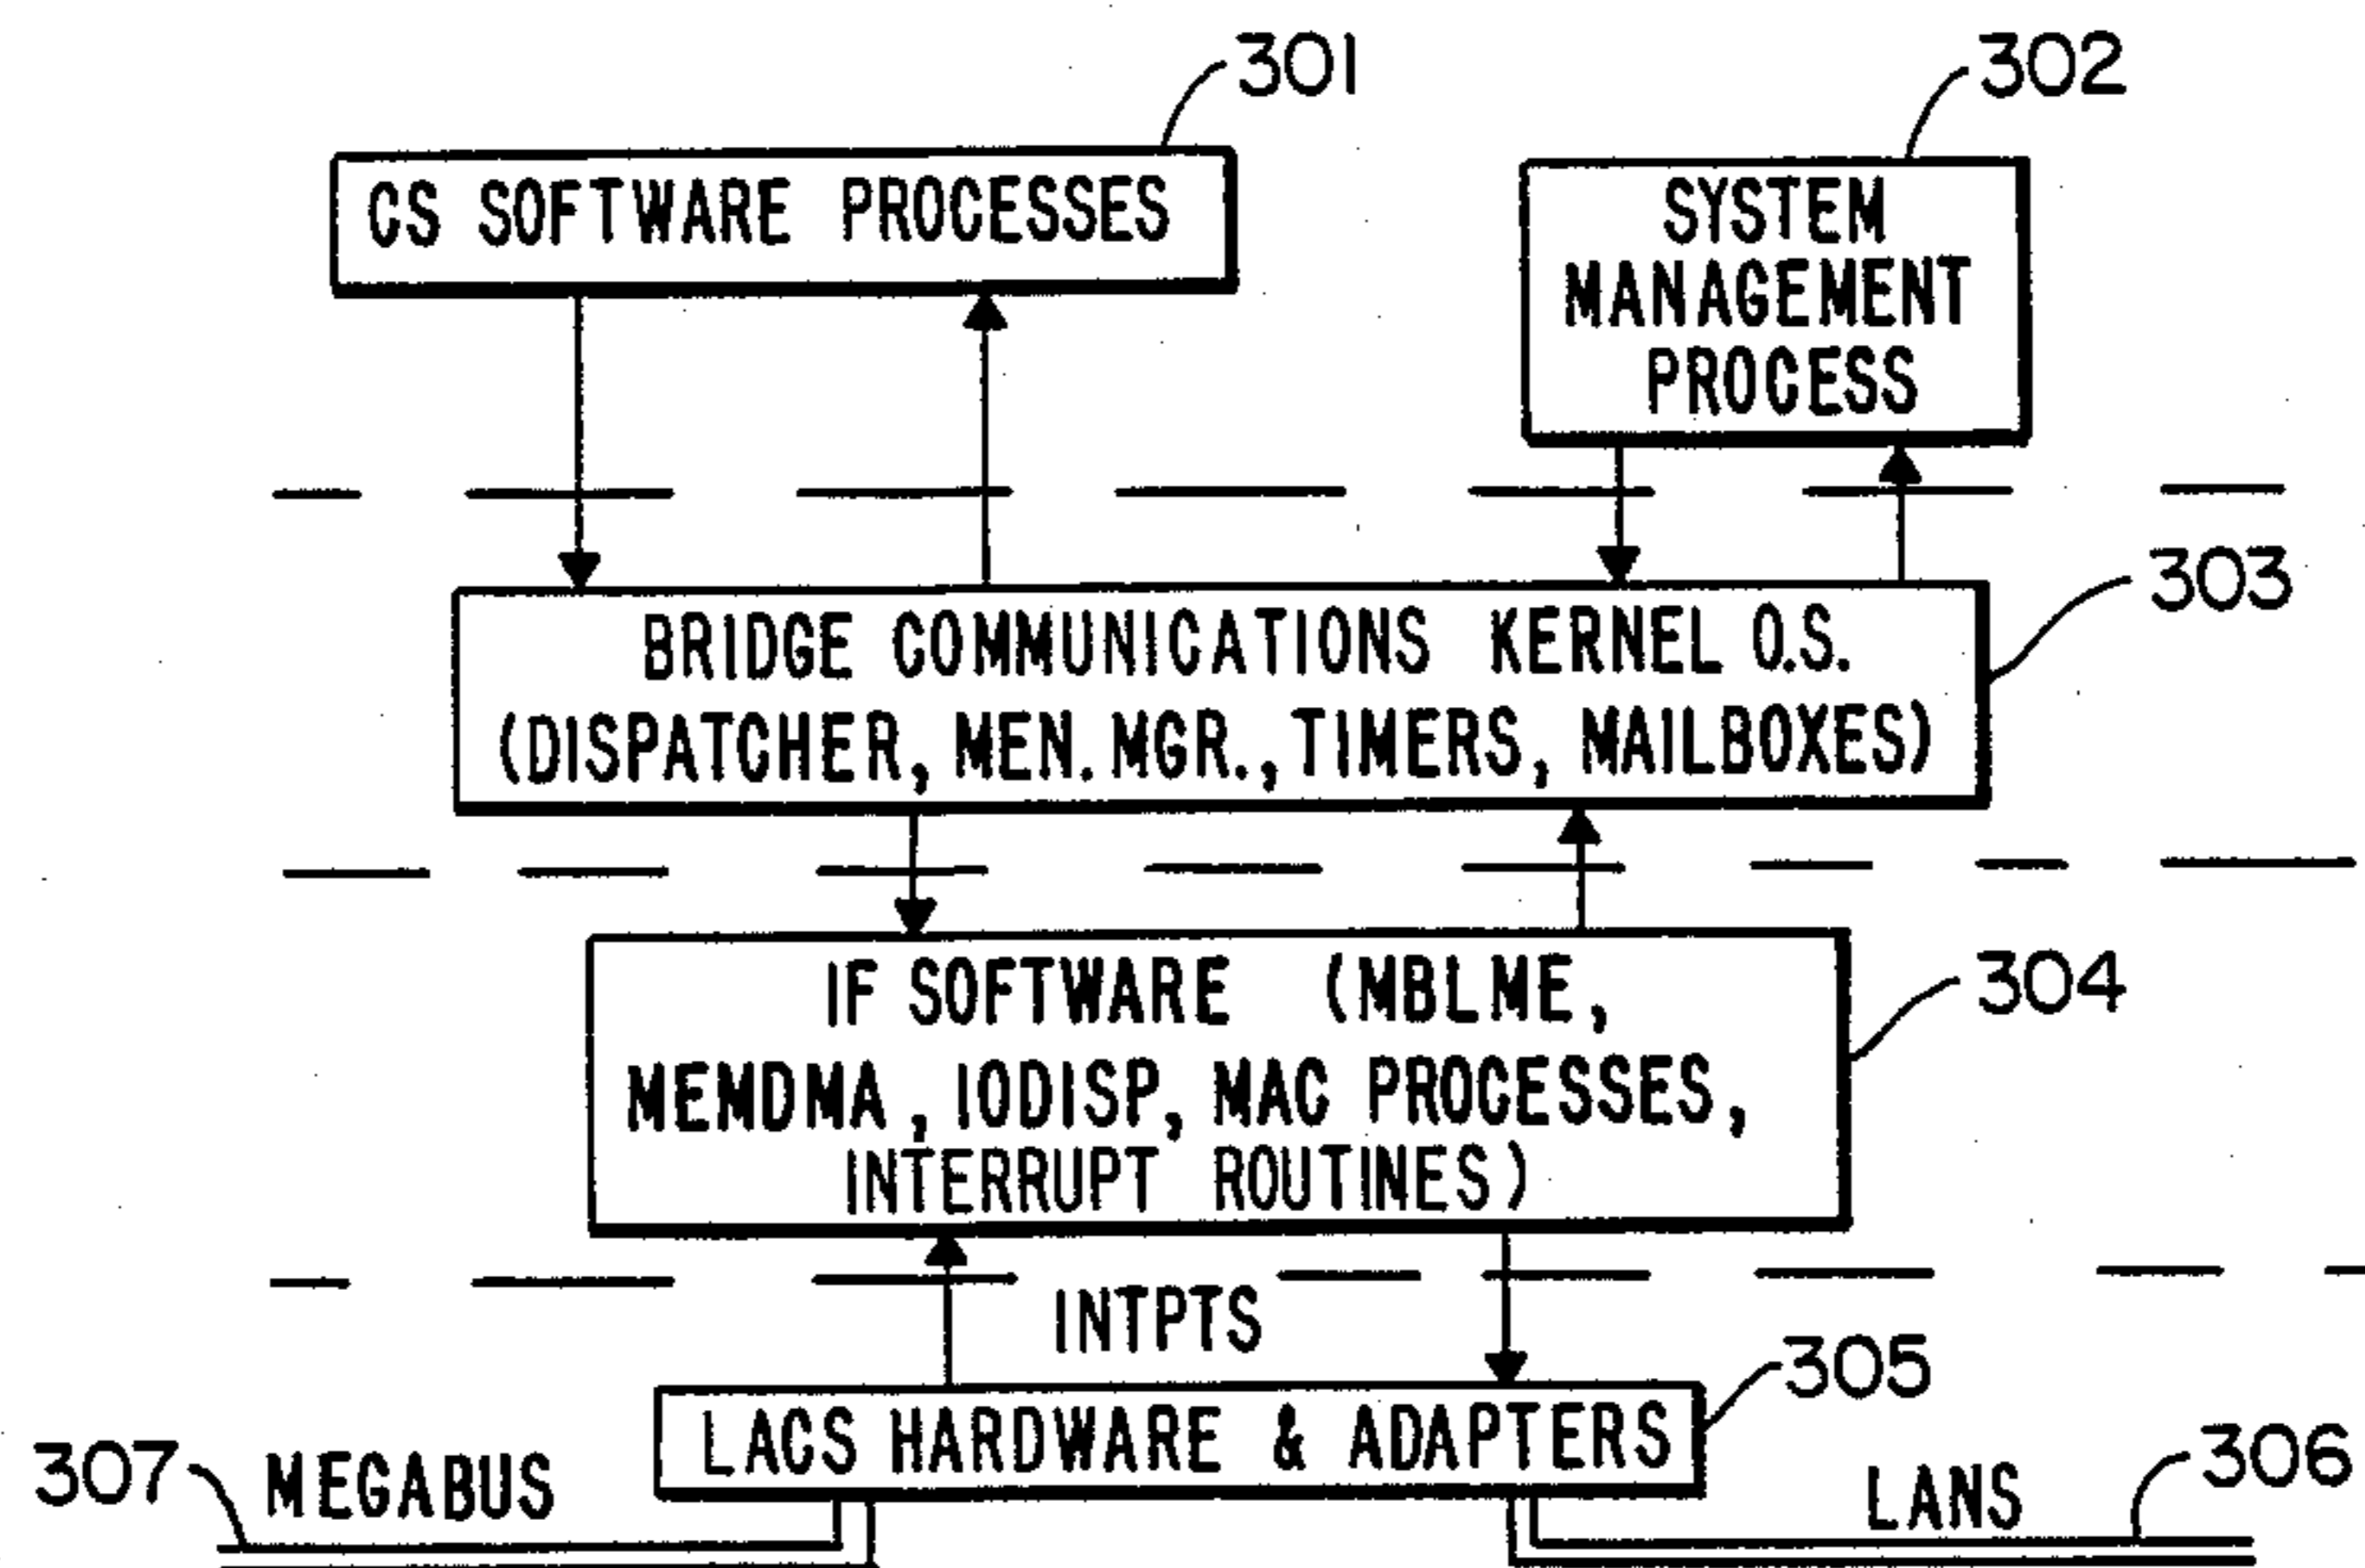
301
CS SOFTWARE PROCESSES

302
SYSTEM MANAGEMENT PROCESS

303
BRIDGE COMMUNICATIONS KERNEL O.S. (DISPATCHER, MEN. MGR., TIMERS, MAILBOXES)

304
IF SOFTWARE (MBLME, MEMDMA, IODISP, MAC PROCESSES, INTERRUPT ROUTINES)

INTPTS

305
LACS HARDWARE & ADAPTERS

307
MEGABUS

LANS
306